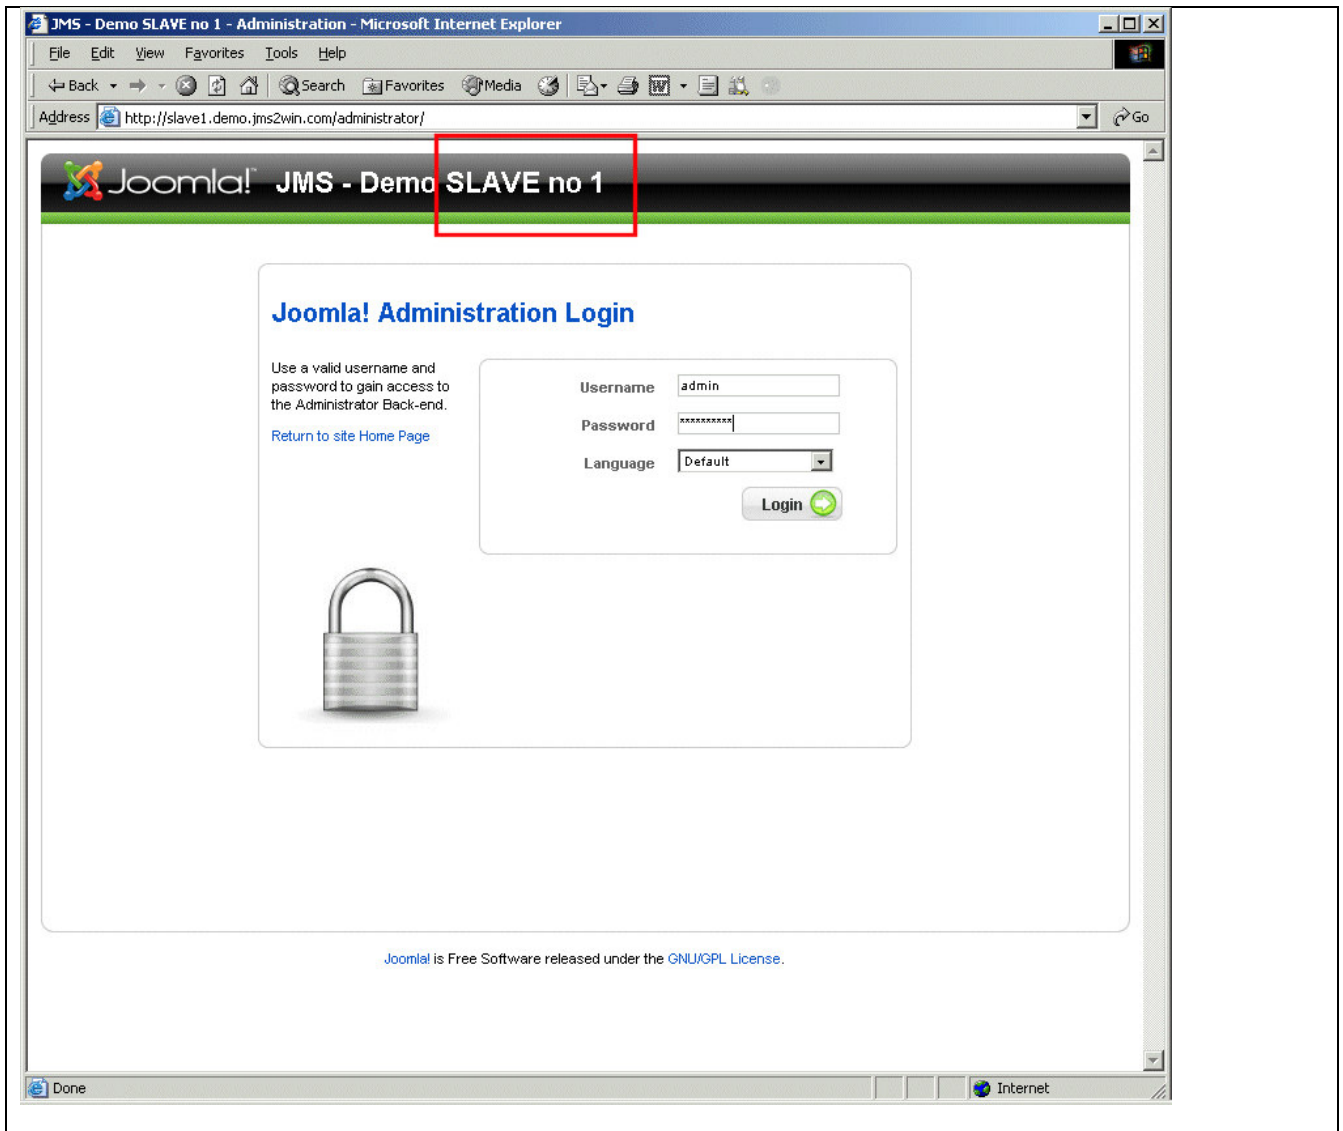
JMS - Demo SLAVE no 1 - Administration - Microsoft Internet Explorer

File Edit View Favorites Tools Help

Back Search Favorites Media

Address http://slave1.demo.jms2win.com/administrator/ Go

Joomla! JMS - Demo SLAVE no 1

Joomla! Administration Login

Use a valid username and password to gain access to the Administrator Back-end.

Return to site Home Page

Username admin

Password **********

Language Default

Login

Joomla! is Free Software released under the GNU/GPL License.

Done Internet